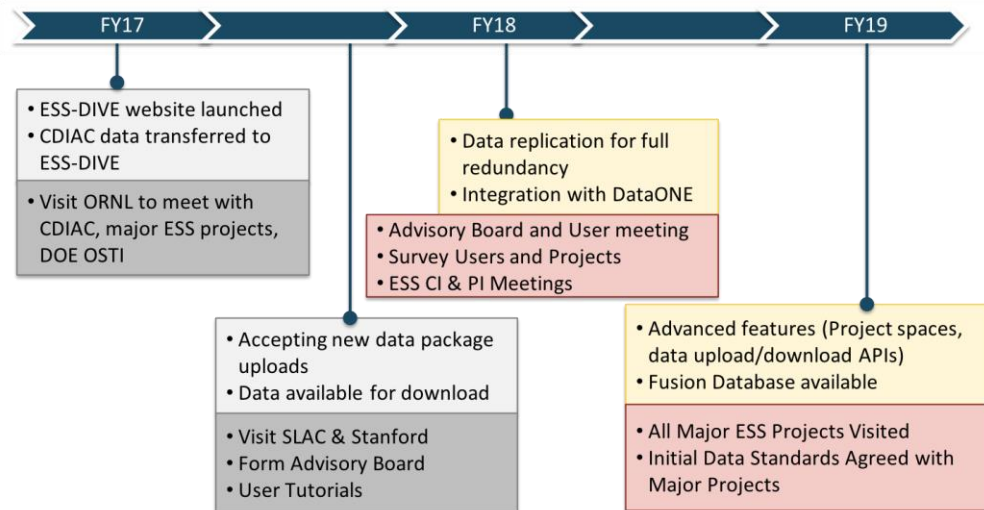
FY17

FY18

FY19

• ESS-DIVE website launched
• CDIAC data transferred to ESS-DIVE

• Visit ORNL to meet with CDIAC, major ESS projects, DOE OSTI

• Data replication for full redundancy
• Integration with DataONE

• Advisory Board and User meeting
• Survey Users and Projects
• ESS CI & PI Meetings

• Accepting new data package uploads
• Data available for download

• Visit SLAC & Stanford
• Form Advisory Board
• User Tutorials

• Advanced features (Project spaces, data upload/download APIs)
• Fusion Database available

• All Major ESS Projects Visited
• Initial Data Standards Agreed with Major Projects